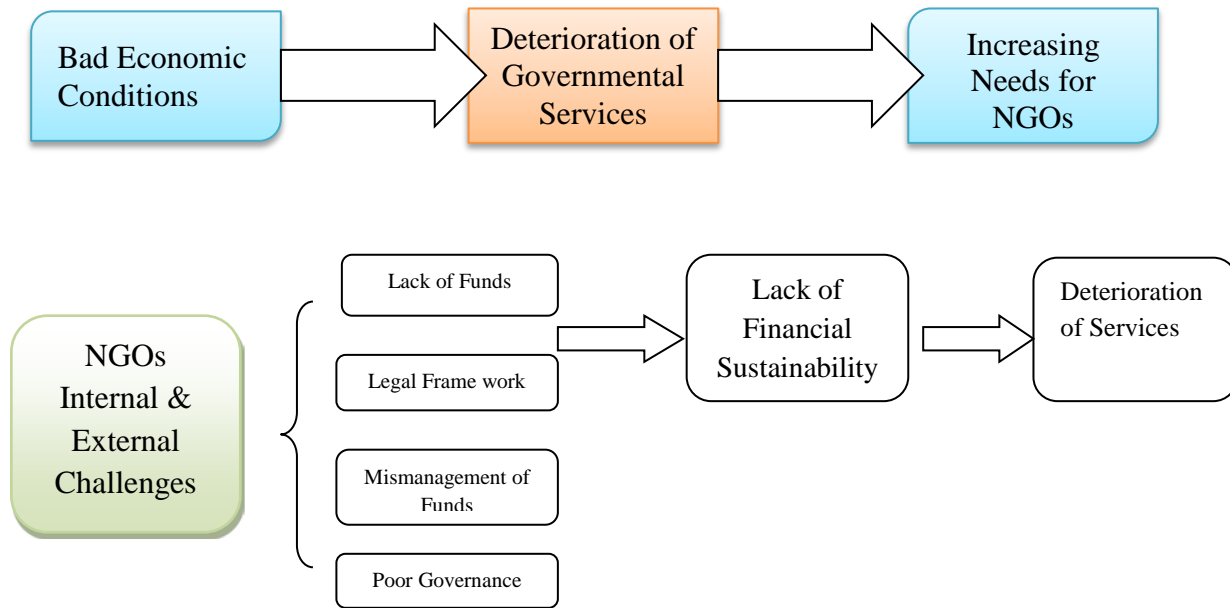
Bad Economic Conditions

Deterioration of Governmental Services

Increasing Needs for NGOs

NGOs Internal & External Challenges

Lack of Funds

Legal Frame work

Mismanagement of Funds

Poor Governance

Lack of Financial Sustainability

Deterioration of Services